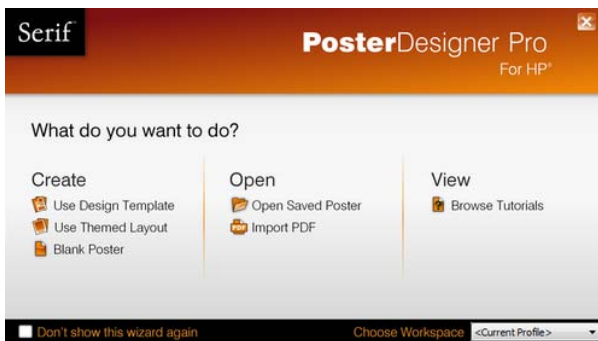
Serif

PosterDesigner Pro
For HP®

What do you want to do?

Create
Use Design Template
Use Themed Layout
Blank Poster

Open
Open Saved Poster
Import PDF

View
Browse Tutorials

Don't show this wizard again

Choose Workspace <Current Profile>